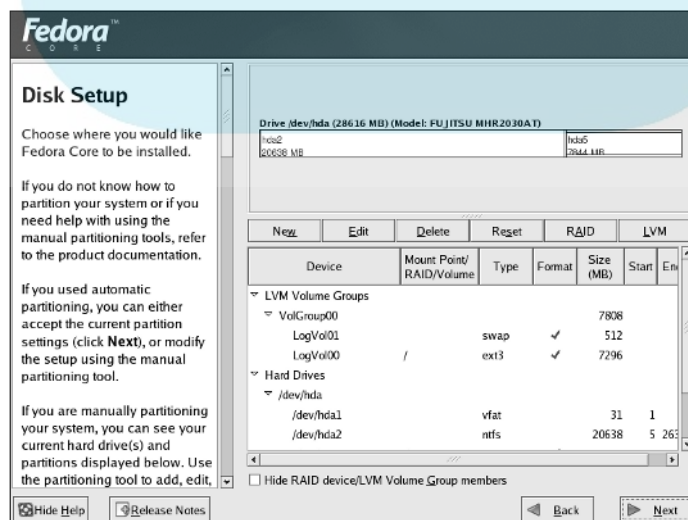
Fedora™
CORE

Disk Setup

Choose where you would like Fedora Core to be installed.

If you do not know how to partition your system or if you need help with using the manual partitioning tools, refer to the product documentation.

If you used automatic partitioning, you can either accept the current partition settings (click **Next**), or modify the setup using the manual partitioning tool.

If you are manually partitioning your system, you can see your current hard drive(s) and partitions displayed below. Use the partitioning tool to add, edit,

Drive /dev/hda (28616 MB) (Model: FUJITSU MHR2030AT)

hda2
20638 MB

hda5
7844 MB

New | Edit | Delete | Reset | RAID | LVM

| Device | Mount Point/ RAID/Volume | Type | Format | Size (MB) | Start | En |
|---|---|---|---|---|---|---|
| LVM Volume Groups | | | | | | |
| VolGroup00 | | | | 7808 | | |
| LogVol01 | | swap | ✓ | 512 | | |
| LogVol00 | / | ext3 | ✓ | 7296 | | |
| Hard Drives | | | | | | |
| /dev/hda | | | | | | |
| /dev/hda1 | | vfat | | 31 | 1 | |
| /dev/hda2 | | ntfs | | 20638 | 5 | 263 |

Hide RAID device/LVM Volume Group members

Hide Help | Release Notes | Back | Next